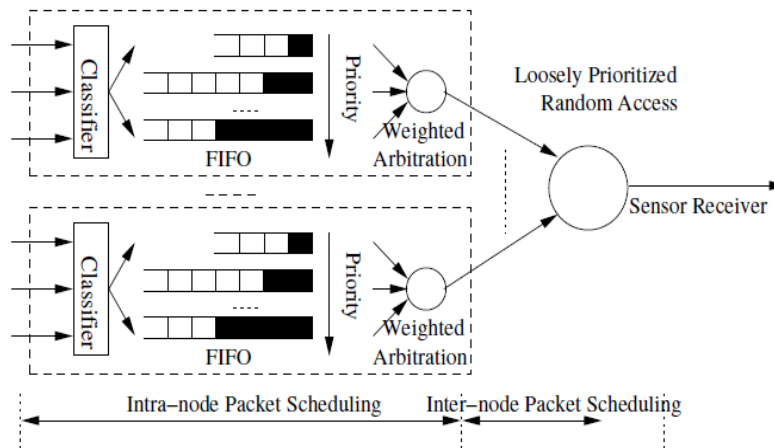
Classifier

Priority

Weighted Arbitration

FIFO

Loosely Prioritized Random Access

Sensor Receiver

Classifier

Priority

Weighted Arbitration

FIFO

Intra–node Packet Scheduling

Inter–node Packet Scheduling